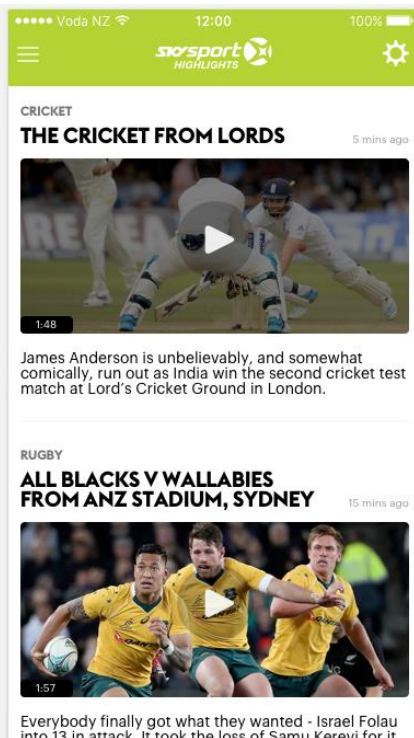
●●●●● Voda NZ 12:00 100%

SKY SPORT HIGHLIGHTS

CRICKET

THE CRICKET FROM LORDS

5 mins ago

1:48

James Anderson is unbelievably, and somewhat comically, run out as India win the second cricket test match at Lord's Cricket Ground in London.

RUGBY

ALL BLACKS V WALLABIES FROM ANZ STADIUM, SYDNEY

15 mins ago

1:57

Everybody finally got what they wanted - Israel Folau into 13 in attack. It took the loss of Samu Kerevi for it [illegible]